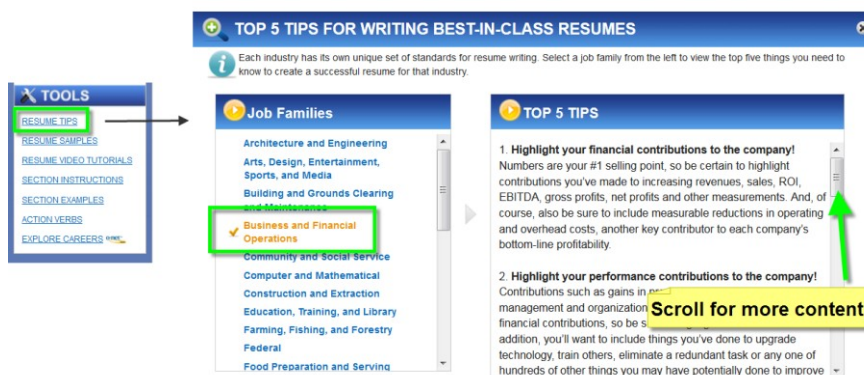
TOOLS

RESUME TIPS
RESUME SAMPLES
RESUME VIDEO TUTORIALS
SECTION INSTRUCTIONS
SECTION EXAMPLES
ACTION VERBS
EXPLORE CAREERS

TOP 5 TIPS FOR WRITING BEST-IN-CLASS RESUMES

Each industry has its own unique set of standards for resume writing. Select a job family from the left to view the top five things you need to know to create a successful resume for that industry.

Job Families

Architecture and Engineering
Arts, Design, Entertainment, Sports, and Media
Building and Grounds Cleaning and Maintenance
Business and Financial Operations
Community and Social Service
Computer and Mathematical
Construction and Extraction
Education, Training, and Library
Farming, Fishing, and Forestry
Federal
Food Preparation and Serving

TOP 5 TIPS

1. Highlight your financial contributions to the company! Numbers are your #1 selling point, so be certain to highlight contributions you've made to increasing revenues, sales, ROI, EBITDA, gross profits, net profits and other measurements. And, of course, also be sure to include measurable reductions in operating and overhead costs, another key contributor to each company's bottom-line profitability.

2. Highlight your performance contributions to the company! Contributions such as gains in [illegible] management and organization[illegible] financial contributions, so be s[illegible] addition, you'll want to include things you've done to upgrade technology, train others, eliminate a redundant task or any one of hundreds of other things you may have potentially done to improve

Scroll for more content